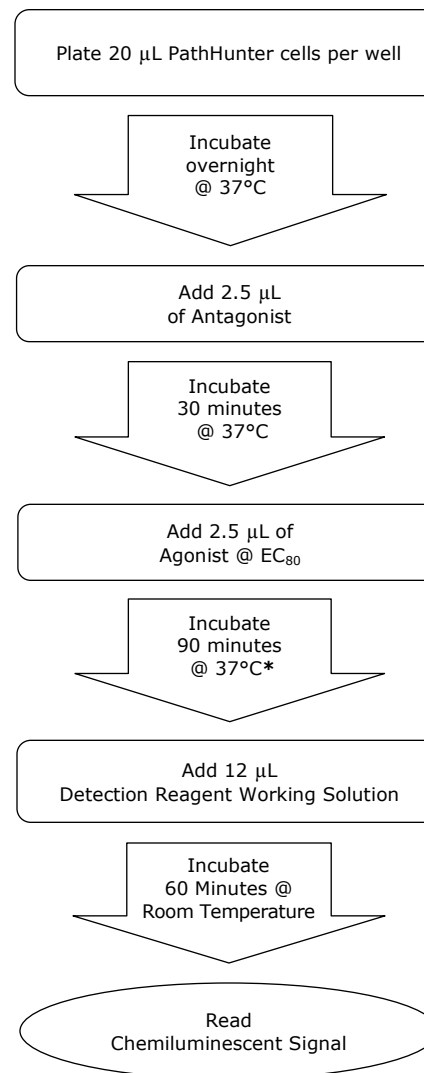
Plate 20 μL PathHunter cells per well

Incubate overnight @ 37°C

Add 2.5 μL of Antagonist

Incubate 30 minutes @ 37°C

Add 2.5 μL of Agonist @ $EC_{80}$

Incubate 90 minutes @ 37°C*

Add 12 μL Detection Reagent Working Solution

Incubate 60 Minutes @ Room Temperature

Read Chemiluminescent Signal